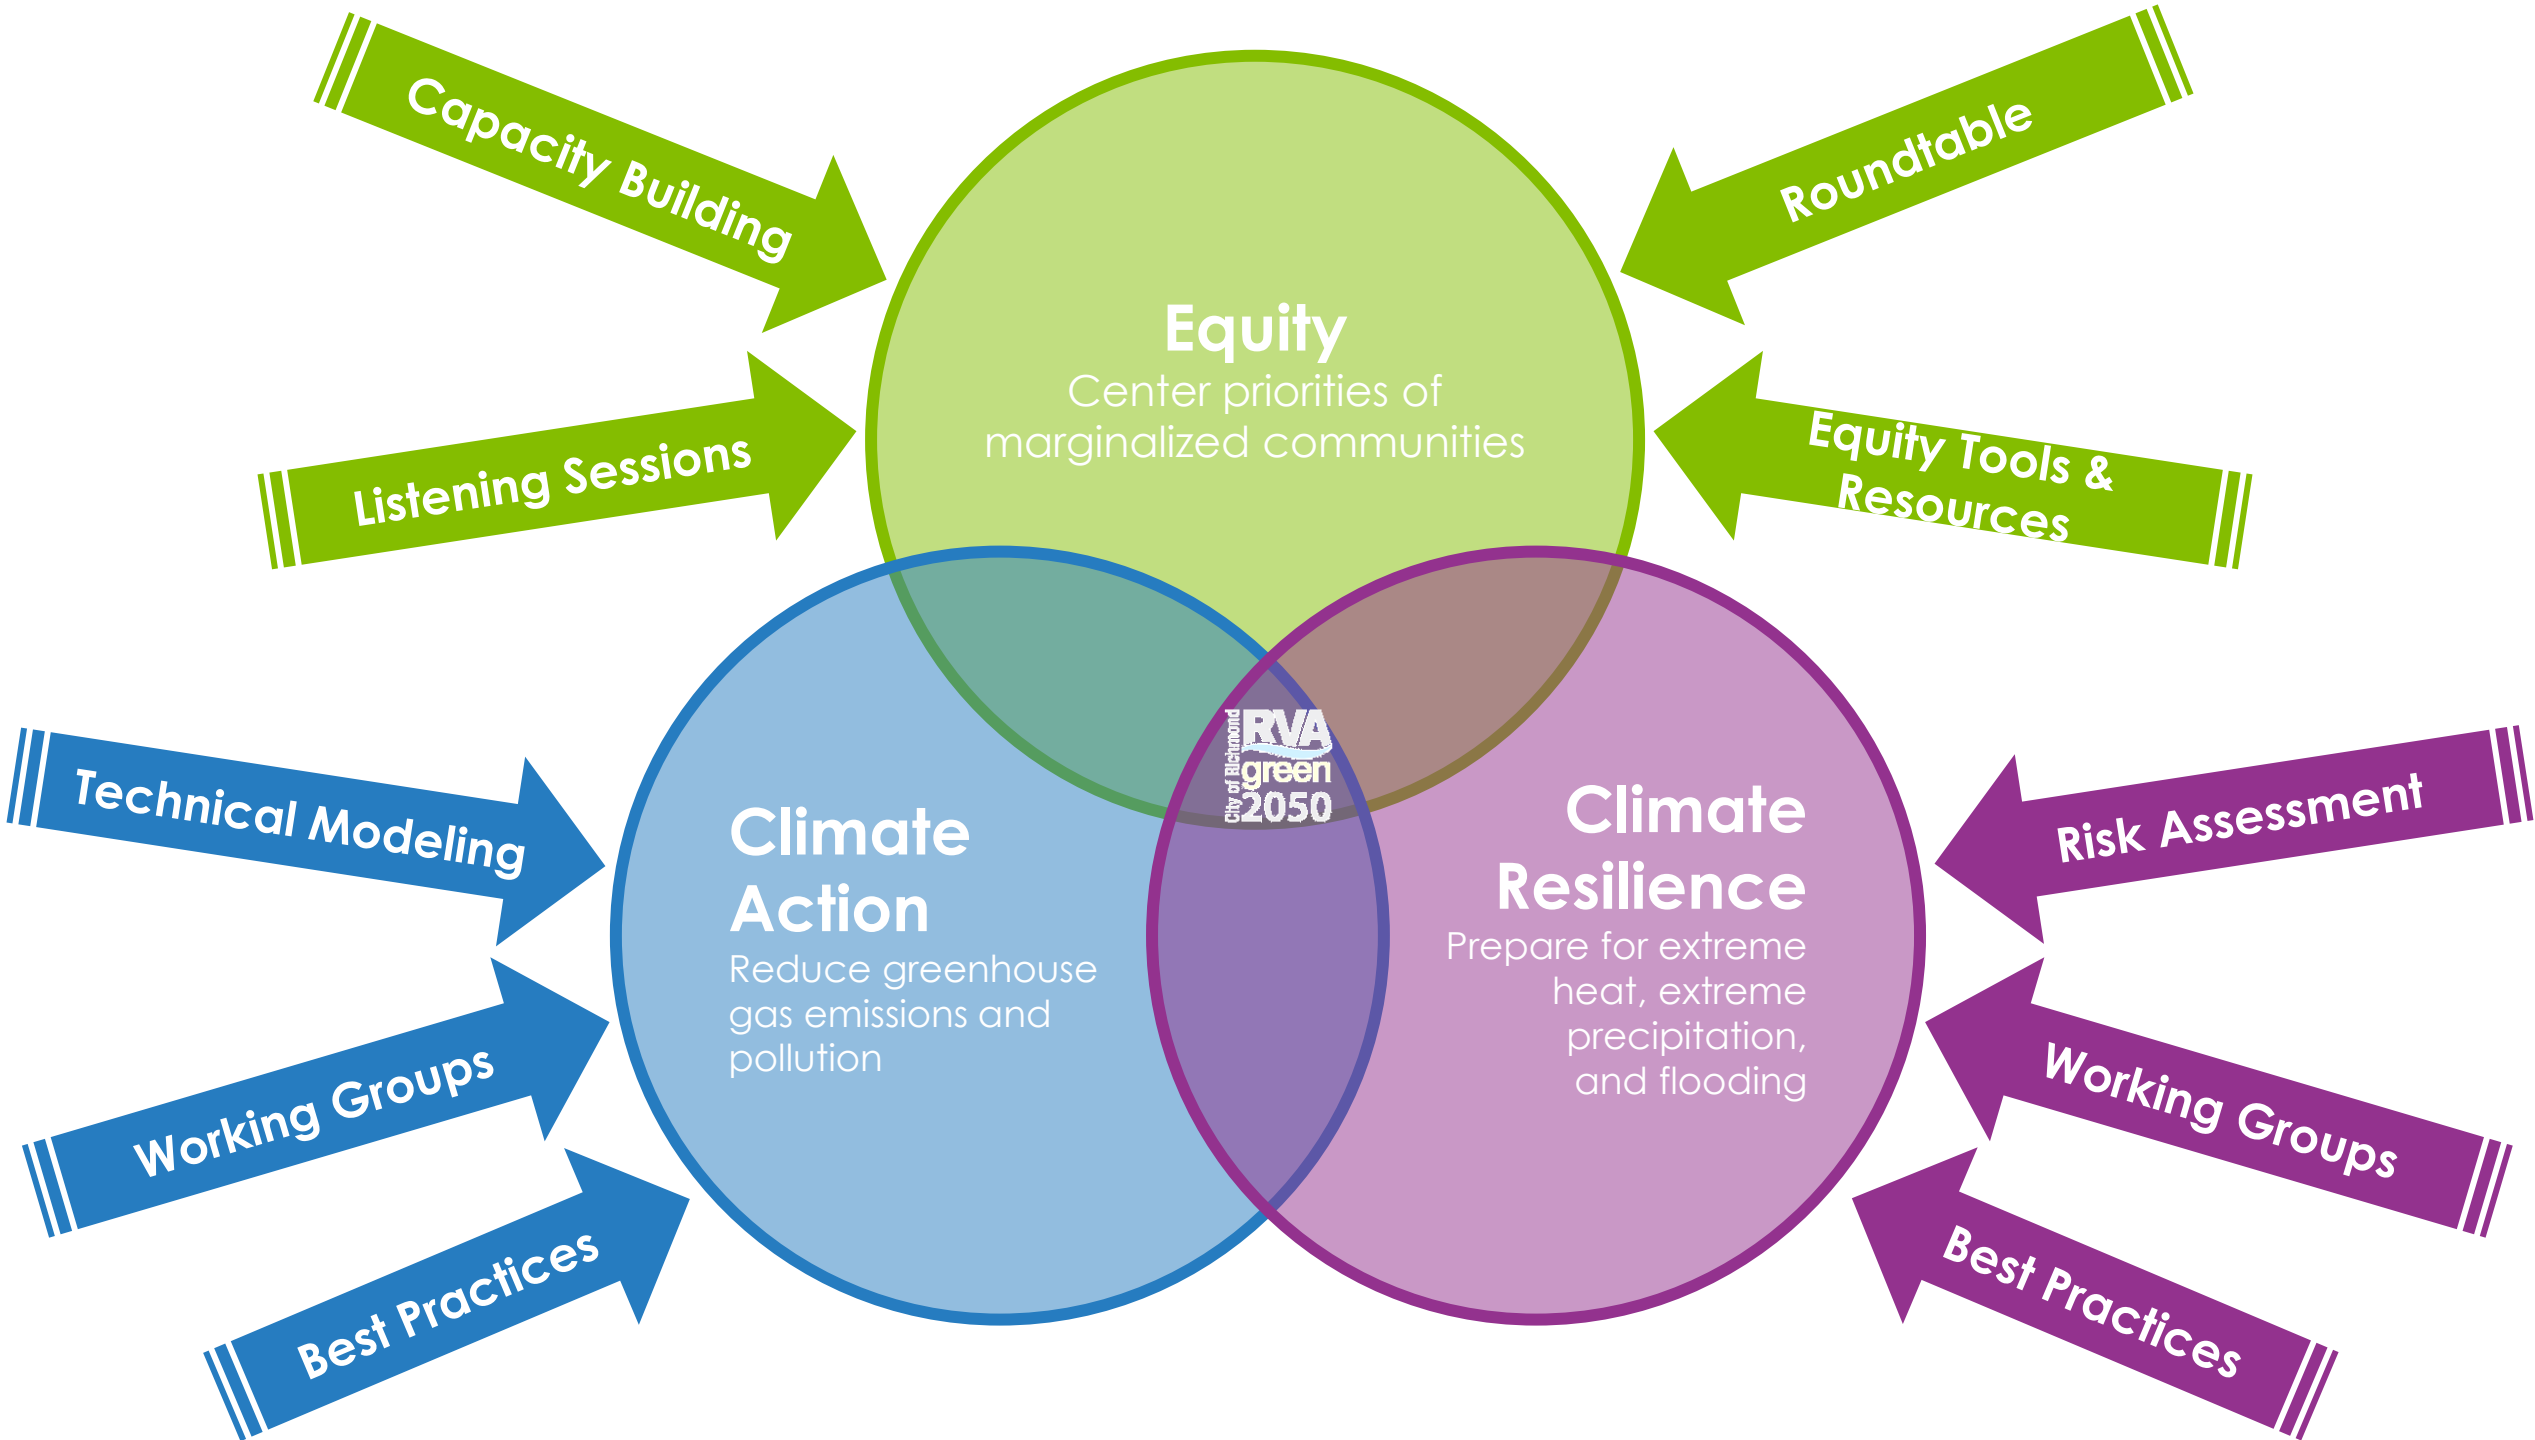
Capacity Building

Listening Sessions

Roundtable

Equity Tools & Resources

Equity
Center priorities of marginalized communities

City of Richmond RVA green 2050

Technical Modeling

Working Groups

Best Practices

Climate Action
Reduce greenhouse gas emissions and pollution

Climate Resilience
Prepare for extreme heat, extreme precipitation, and flooding

Risk Assessment

Working Groups

Best Practices